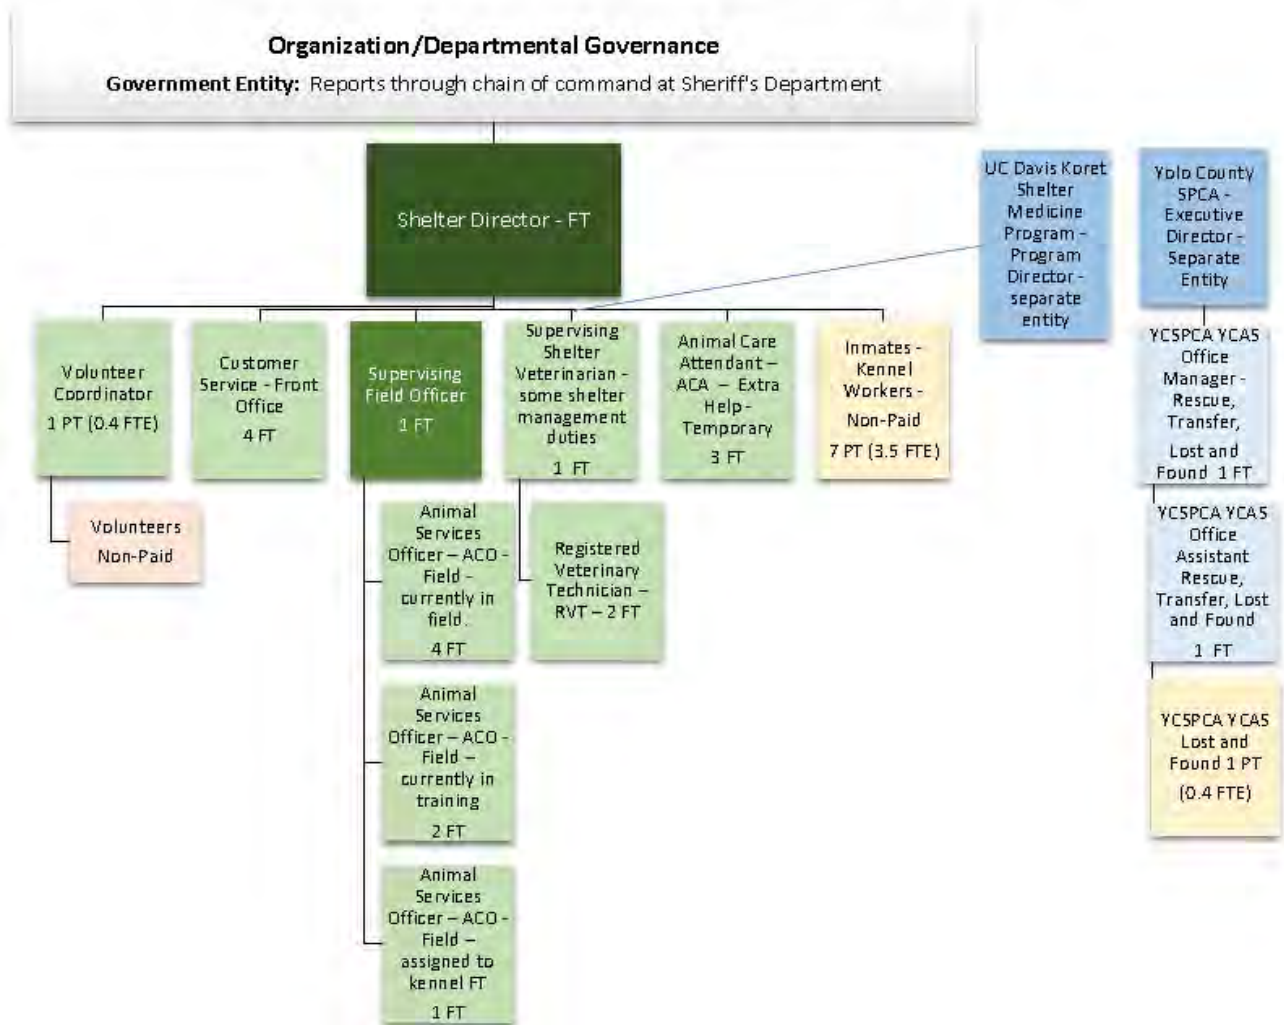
**Organization/Departmental Governance**

**Government Entity:** Reports through chain of command at Sheriff's Department

Shelter Director - FT

Volunteer Coordinator 1 PT (0.4 FTE)

Volunteers Non-Paid

Customer Service - Front Office 4 FT

Supervising Field Officer 1 FT

Animal Services Officer – ACO - Field – currently in field. 4 FT

Animal Services Officer – ACO - Field – currently in training 2 FT

Animal Services Officer – ACO - Field – assigned to kennel FT 1 FT

Supervising Shelter Veterinarian - some shelter management duties 1 FT

Registered Veterinary Technician – RVT – 2 FT

Animal Care Attendant – ACA – Extra Help - Temporary 3 FT

Inmates - Kennel Workers - Non-Paid 7 PT (3.5 FTE)

UC Davis Koret Shelter Medicine Program - Program Director - separate entity

Yolo County SPCA - Executive Director - Separate Entity

YCSPCA YCAS Office Manager - Rescue, Transfer, Lost and Found 1 FT

YCSPCA YCAS Office Assistant Rescue, Transfer, Lost and Found 1 FT

YCSPCA YCAS Lost and Found 1 PT (0.4 FTE)